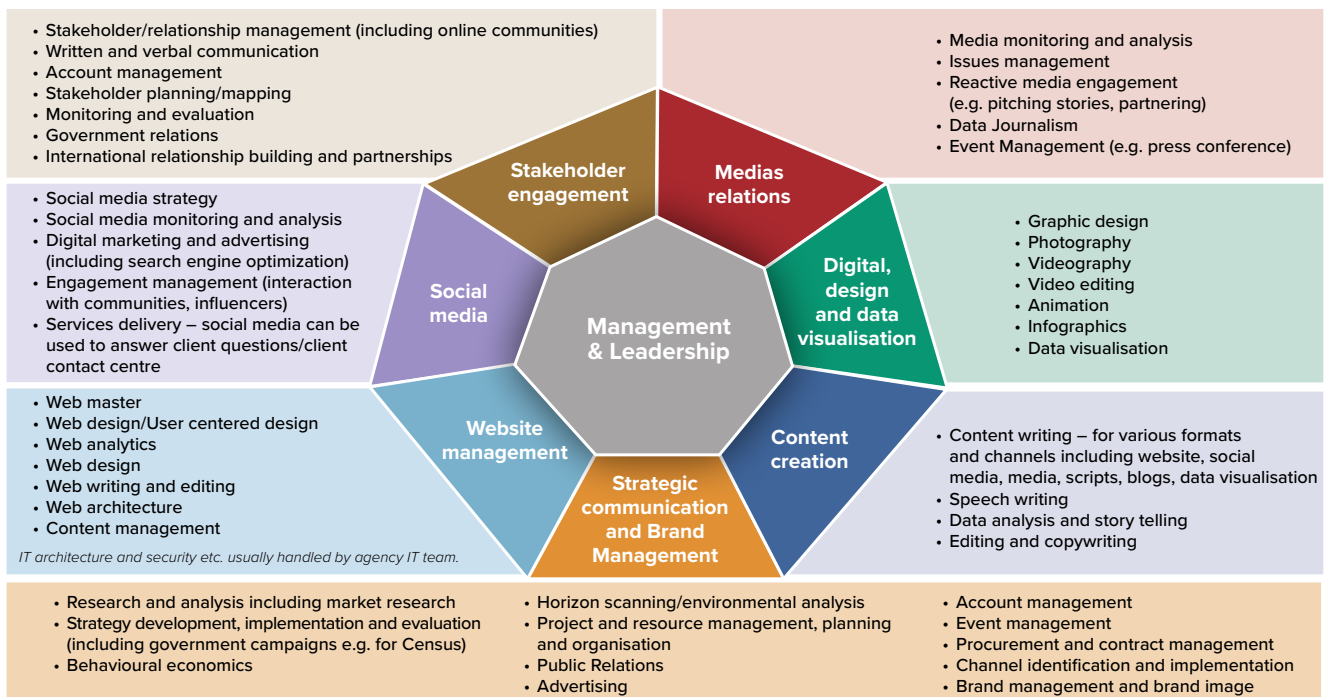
• Stakeholder/relationship management (including online communities)
• Written and verbal communication
• Account management
• Stakeholder planning/mapping
• Monitoring and evaluation
• Government relations
• International relationship building and partnerships

• Media monitoring and analysis
• Issues management
• Reactive media engagement (e.g. pitching stories, partnering)
• Data Journalism
• Event Management (e.g. press conference)

Stakeholder engagement

Medias relations

• Social media strategy
• Social media monitoring and analysis
• Digital marketing and advertising (including search engine optimization)
• Engagement management (interaction with communities, influencers)
• Services delivery – social media can be used to answer client questions/client contact centre

Social media

Management & Leadership

Digital, design and data visualisation

• Graphic design
• Photography
• Videography
• Video editing
• Animation
• Infographics
• Data visualisation

• Web master
• Web design/User centered design
• Web analytics
• Web design
• Web writing and editing
• Web architecture
• Content management

IT architecture and security etc. usually handled by agency IT team.

Website management

Strategic communication and Brand Management

Content creation

• Content writing – for various formats and channels including website, social media, media, scripts, blogs, data visualisation
• Speech writing
• Data analysis and story telling
• Editing and copywriting

• Research and analysis including market research
• Strategy development, implementation and evaluation (including government campaigns e.g. for Census)
• Behavioural economics

• Horizon scanning/environmental analysis
• Project and resource management, planning and organisation
• Public Relations
• Advertising

• Account management
• Event management
• Procurement and contract management
• Channel identification and implementation
• Brand management and brand image